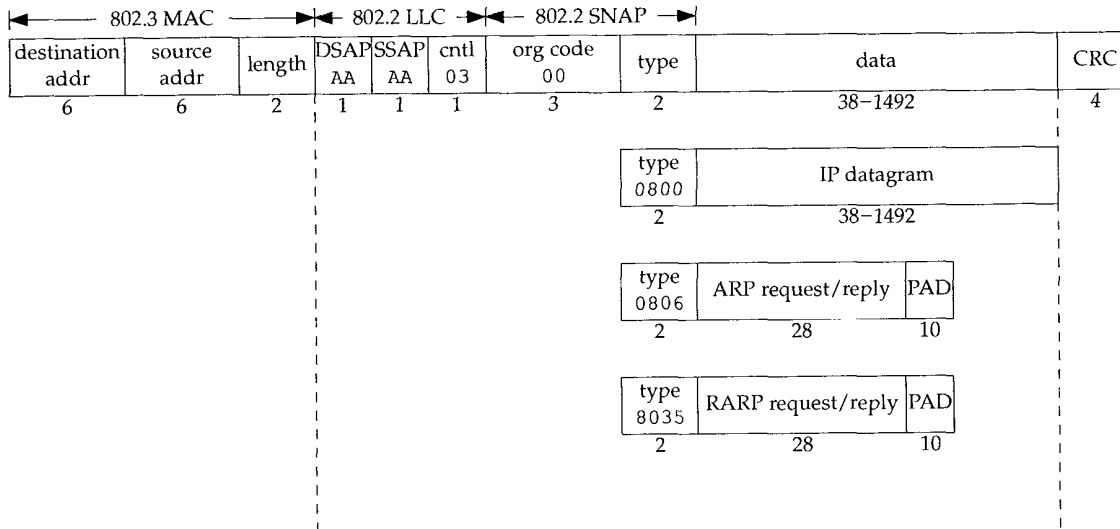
802.3 MAC
802.2 LLC
802.2 SNAP

| destination addr | source addr | length | DSAP AA | SSAP AA | cntl 03 | org code 00 | type | data | CRC |
|---|---|---|---|---|---|---|---|---|---|
| 6 | 6 | 2 | 1 | 1 | 1 | 3 | 2 | 38–1492 | 4 |

| type 0800 | IP datagram |
|---|---|
| 2 | 38–1492 |

| type 0806 | ARP request/reply | PAD |
|---|---|---|
| 2 | 28 | 10 |

| type 8035 | RARP request/reply | PAD |
|---|---|---|
| 2 | 28 | 10 |